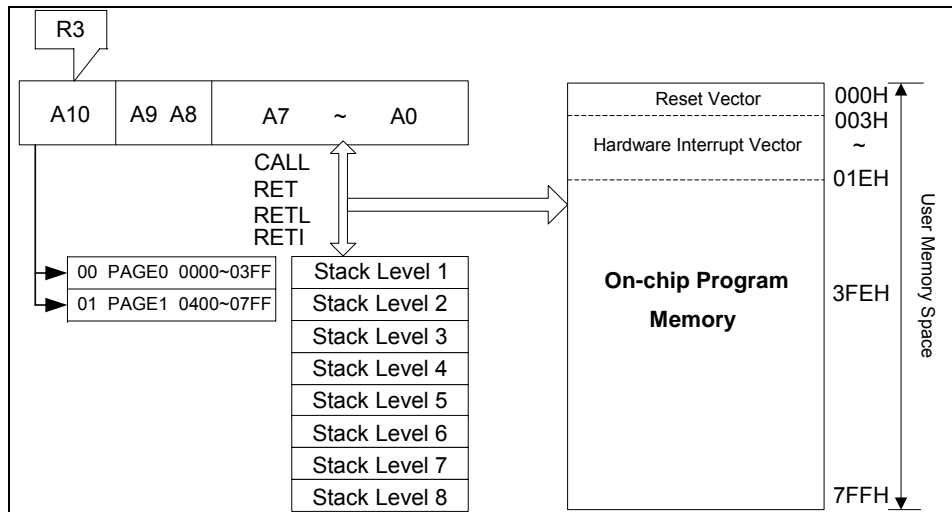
R3

| A10 | A9 A8 | A7 ~ A0 |
|---|---|---|

CALL
RET
RETL
RETI

00 PAGE0 0000~03FF
01 PAGE1 0400~07FF

Stack Level 1
Stack Level 2
Stack Level 3
Stack Level 4
Stack Level 5
Stack Level 6
Stack Level 7
Stack Level 8

Reset Vector
Hardware Interrupt Vector
On-chip Program Memory

000H
003H
~
01EH
3FEH
7FFH

User Memory Space